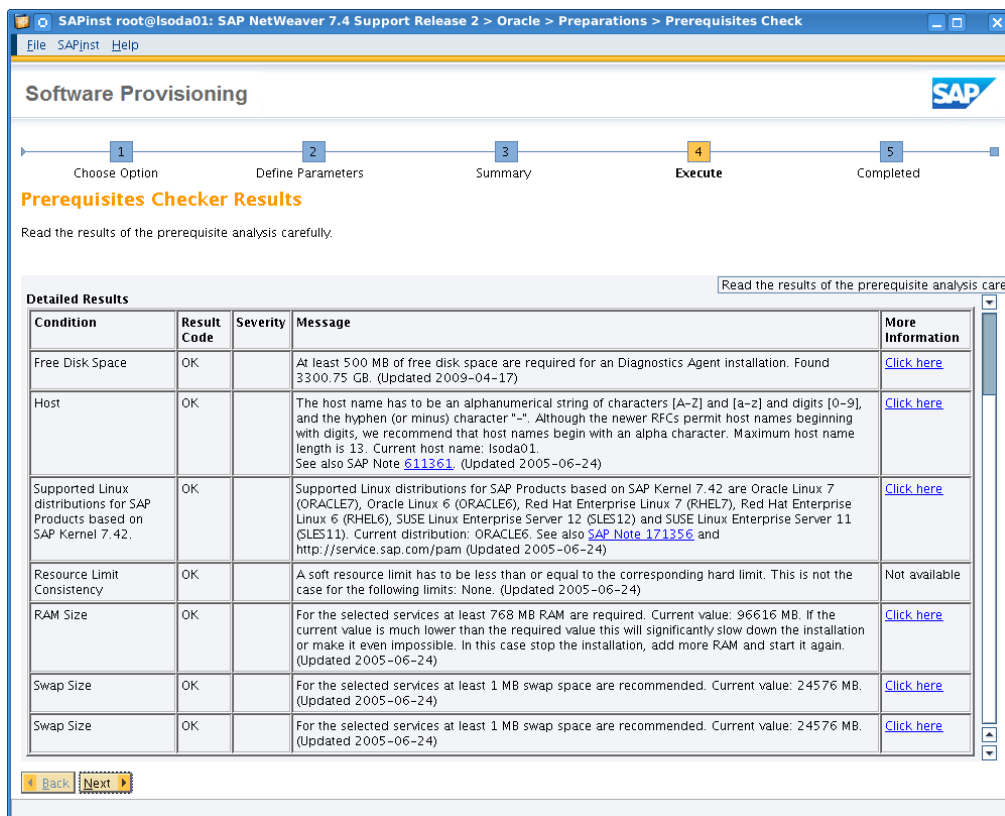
SAPinst root@lsoda01: SAP NetWeaver 7.4 Support Release 2 > Oracle > Preparations > Prerequisites Check

File SAPinst Help

Software Provisioning

SAP

1 Choose Option
2 Define Parameters
3 Summary
4 Execute
5 Completed

Prerequisites Checker Results

Read the results of the prerequisite analysis carefully.

Read the results of the prerequisite analysis care

Detailed Results

| Condition | Result Code | Severity | Message | More Information |
|---|---|---|---|---|
| Free Disk Space | OK | | At least 500 MB of free disk space are required for an Diagnostics Agent installation. Found 3300.75 GB. (Updated 2009-04-17) | Click here |
| Host | OK | | The host name has to be an alphanumerical string of characters [A-Z] and [a-z] and digits [0-9], and the hyphen (or minus) character "-". Although the newer RFCs permit host names beginning with digits, we recommend that host names begin with an alpha character. Maximum host name length is 13. Current host name: lsoda01. See also SAP Note 611361. (Updated 2005-06-24) | Click here |
| Supported Linux distributions for SAP Products based on SAP Kernel 7.42. | OK | | Supported Linux distributions for SAP Products based on SAP Kernel 7.42 are Oracle Linux 7 (ORACLE7), Oracle Linux 6 (ORACLE6), Red Hat Enterprise Linux 7 (RHEL7), Red Hat Enterprise Linux 6 (RHEL6), SUSE Linux Enterprise Server 12 (SLES12) and SUSE Linux Enterprise Server 11 (SLES11). Current distribution: ORACLE6. See also SAP Note 171356 and http://service.sap.com/pam (Updated 2005-06-24) | Click here |
| Resource Limit Consistency | OK | | A soft resource limit has to be less than or equal to the corresponding hard limit. This is not the case for the following limits: None. (Updated 2005-06-24) | Not available |
| RAM Size | OK | | For the selected services at least 768 MB RAM are required. Current value: 96616 MB. If the current value is much lower than the required value this will significantly slow down the installation or make it even impossible. In this case stop the installation, add more RAM and start it again. (Updated 2005-06-24) | Click here |
| Swap Size | OK | | For the selected services at least 1 MB swap space are recommended. Current value: 24576 MB. (Updated 2005-06-24) | Click here |
| Swap Size | OK | | For the selected services at least 1 MB swap space are recommended. Current value: 24576 MB. (Updated 2005-06-24) | Click here |

Back Next